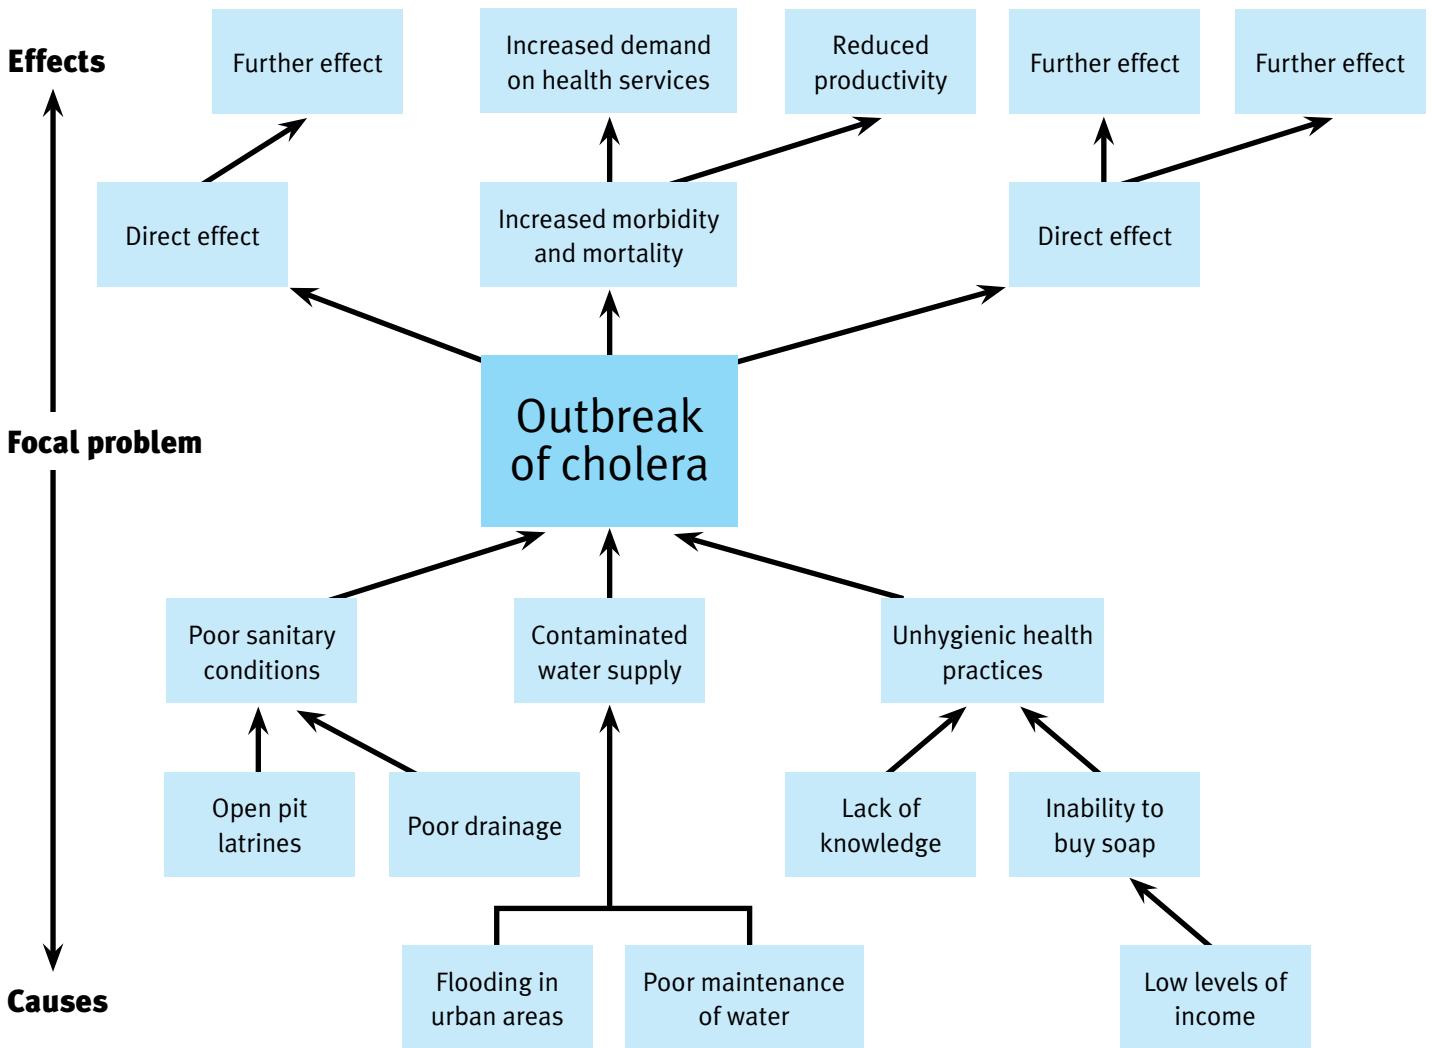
Effects

Further effect

Increased demand on health services

Reduced productivity

Further effect

Further effect

Direct effect

Increased morbidity and mortality

Direct effect

Focal problem

Outbreak of cholera

Poor sanitary conditions

Contaminated water supply

Unhygienic health practices

Open pit latrines

Poor drainage

Lack of knowledge

Inability to buy soap

Causes

Flooding in urban areas

Poor maintenance of water

Low levels of income